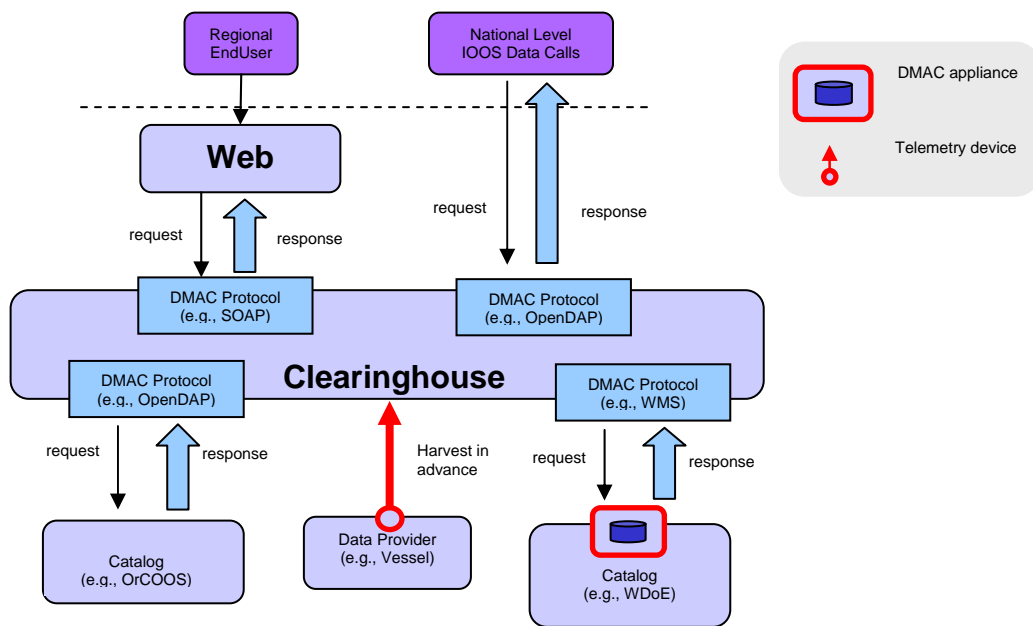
Regional EndUser

National Level IOOS Data Calls

DMAC appliance

Telemetry device

Web

request

response

request

response

DMAC Protocol (e.g., SOAP)

DMAC Protocol (e.g., OpenDAP)

Clearinghouse

DMAC Protocol (e.g., OpenDAP)

DMAC Protocol (e.g., WMS)

request

response

Harvest in advance

request

response

Catalog (e.g., OrCOOS)

Data Provider (e.g., Vessel)

Catalog (e.g., WDoE)